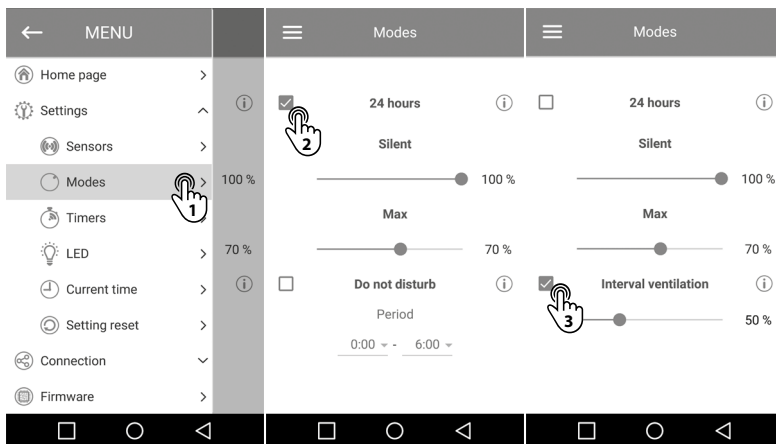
MENU

Home page

Settings

Sensors

Modes

Timers

LED

Current time

Setting reset

Connection

Firmware

1

100 %

70 %

Modes

24 hours

2

Silent

100 %

Max

70 %

Do not disturb

Period

0:00 - 6:00

Modes

24 hours

Silent

100 %

Max

70 %

Interval ventilation

3

50 %